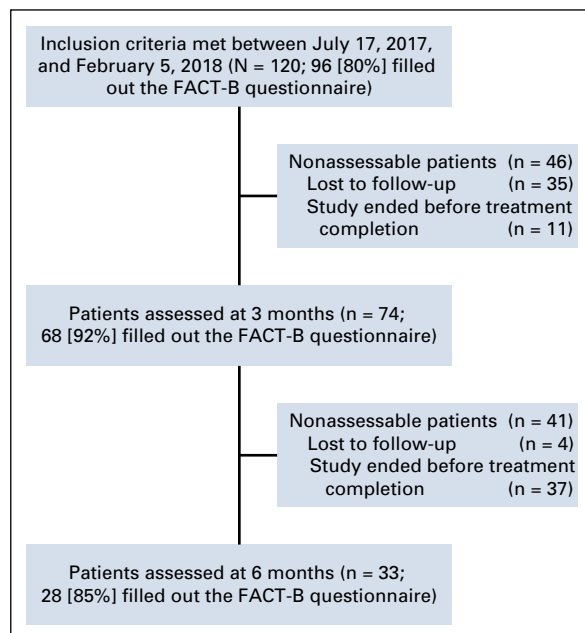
Inclusion criteria met between July 17, 2017, and February 5, 2018 (N = 120; 96 [80%] filled out the FACT-B questionnaire)

Nonassessable patients (n = 46)
Lost to follow-up (n = 35)
Study ended before treatment completion (n = 11)

Patients assessed at 3 months (n = 74; 68 [92%] filled out the FACT-B questionnaire)

Nonassessable patients (n = 41)
Lost to follow-up (n = 4)
Study ended before treatment completion (n = 37)

Patients assessed at 6 months (n = 33; 28 [85%] filled out the FACT-B questionnaire)